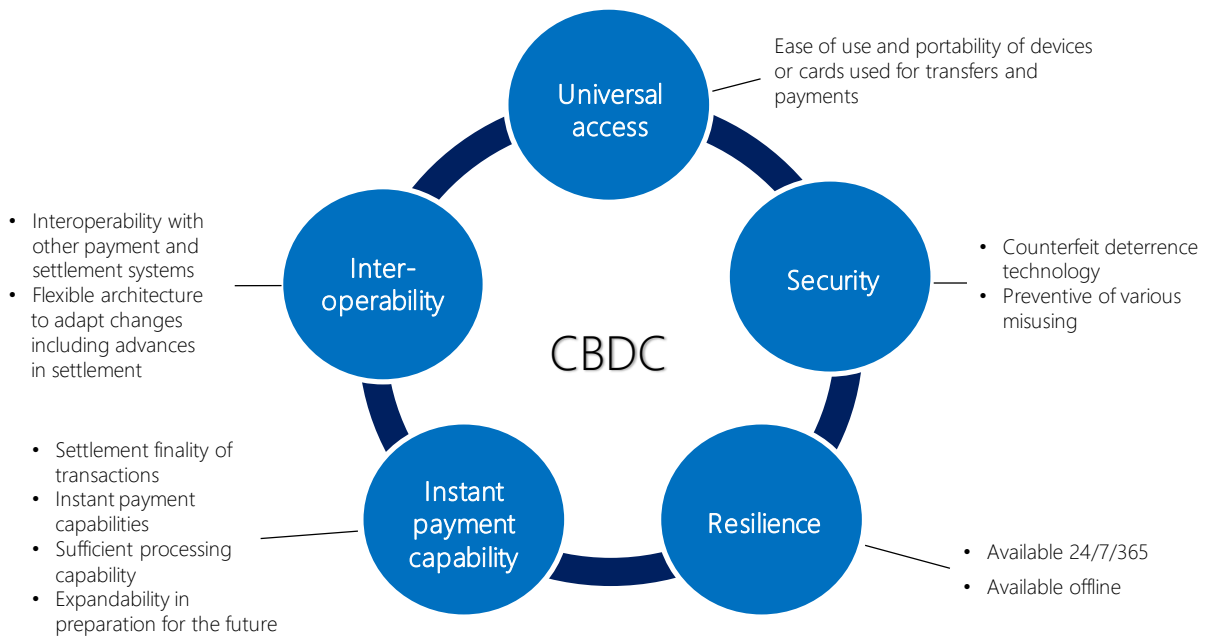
Universal access

Ease of use and portability of devices or cards used for transfers and payments

Security

• Counterfeit deterrence technology
• Preventive of various misusing

Resilience

• Available 24/7/365
• Available offline

Instant payment capability

• Settlement finality of transactions
• Instant payment capabilities
• Sufficient processing capability
• Expandability in preparation for the future

Inter-operability

• Interoperability with other payment and settlement systems
• Flexible architecture to adapt changes including advances in settlement

CBDC